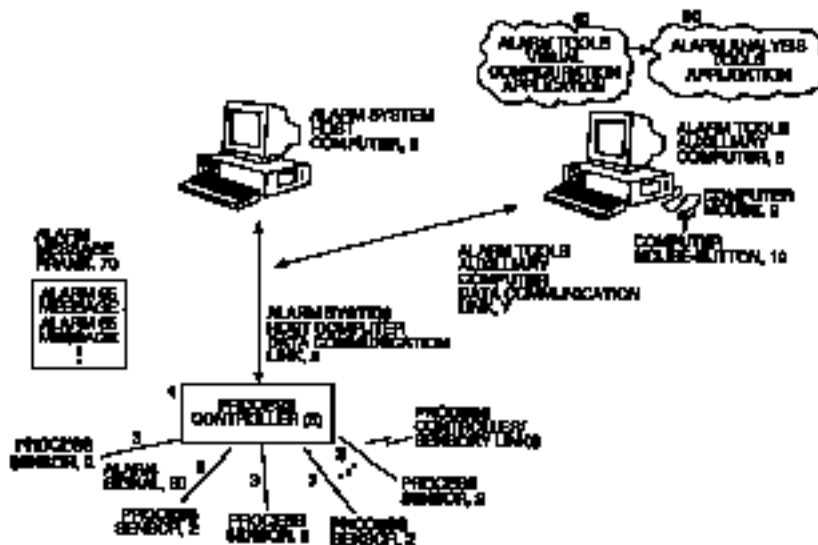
40
ALARM TOOLS VISUAL CONFIGURATION APPLICATION

50
ALARM ANALYSIS TOOLS APPLICATION

ALARM SYSTEM HOST COMPUTER, 5

ALARM TOOLS AUXILIARY COMPUTER, 6

COMPUTER MOUSE, 9

COMPUTER MOUSE BUTTON, 10

ALARM MESSAGE FRAME, 70

ALARM 65 MESSAGE
ALARM 65 MESSAGE
⋮

ALARM TOOLS AUXILIARY COMPUTER DATA COMMUNICATION LINK, 7

ALARM SYSTEM HOST COMPUTER DATA COMMUNICATION LINK, 8

4
PROCESS CONTROLLER (S)

PROCESS CONTROLLER/ SENSOR LINK(S)

3
PROCESS SENSOR, 2

ALARM SIGNAL, 60

3
PROCESS SENSOR, 2

3
PROCESS SENSOR, 2

3
PROCESS SENSOR, 2

3
PROCESS SENSOR, 2